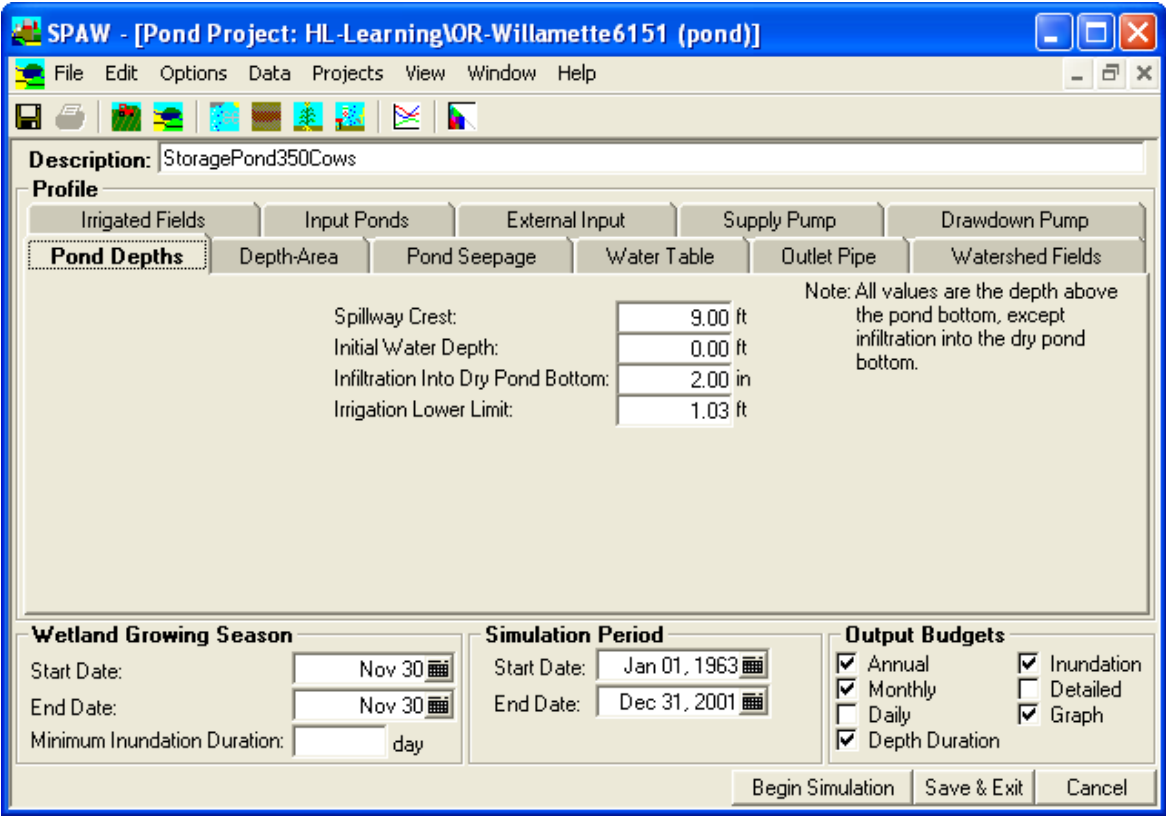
SPAW - [Pond Project: HL-Learning\OR-Willamette6151 (pond)]

File Edit Options Data Projects View Window Help

Description: StoragePond350Cows

Profile

Irrigated Fields | Input Ponds | External Input | Supply Pump | Drawdown Pump

Pond Depths | Depth-Area | Pond Seepage | Water Table | Outlet Pipe | Watershed Fields

Spillway Crest: 9.00 ft
Initial Water Depth: 0.00 ft
Infiltration Into Dry Pond Bottom: 2.00 in
Irrigation Lower Limit: 1.03 ft

Note: All values are the depth above the pond bottom, except infiltration into the dry pond bottom.

Wetland Growing Season
Start Date: Nov 30
End Date: Nov 30
Minimum Inundation Duration: day

Simulation Period
Start Date: Jan 01, 1963
End Date: Dec 31, 2001

Output Budgets
Annual
Monthly
Daily
Depth Duration
Inundation
Detailed
Graph

Begin Simulation | Save & Exit | Cancel